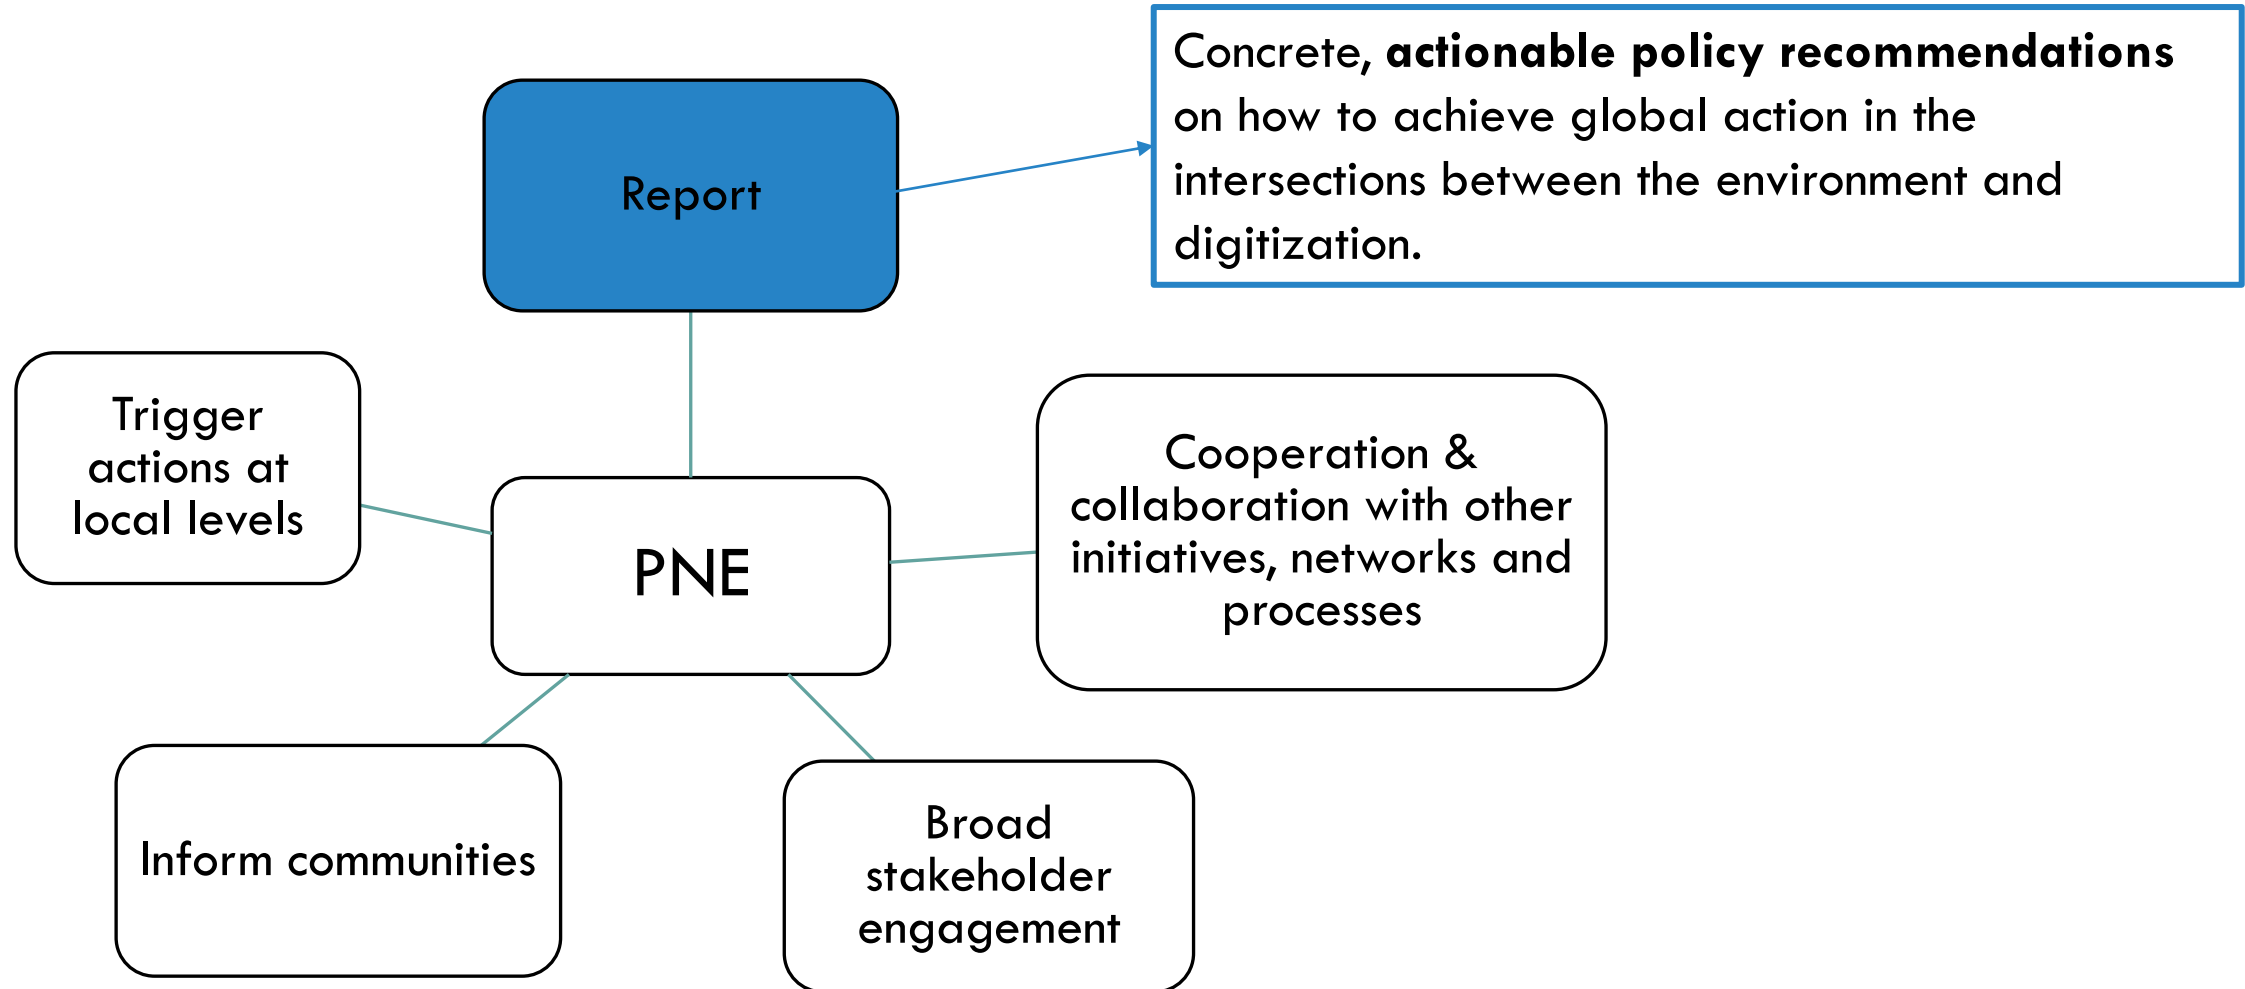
Report

Concrete, **actionable policy recommendations** on how to achieve global action in the intersections between the environment and digitization.

Trigger actions at local levels

PNE

Cooperation & collaboration with other initiatives, networks and processes

Inform communities

Broad stakeholder engagement